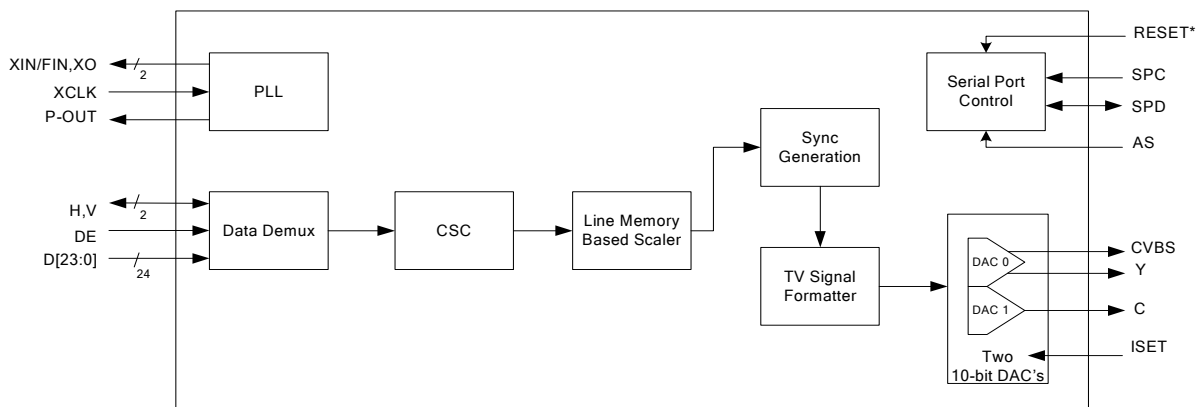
XIN/FIN,XO
2
XCLK
P-OUT
PLL

RESET*
Serial Port Control
SPC
SPD
AS

Sync Generation

H,V
2
DE
D[23:0]
24
Data Demux
CSC
Line Memory Based Scaler

TV Signal Formatter

DAC 0
DAC 1
Two 10-bit DAC's
CVBS
Y
C
ISET